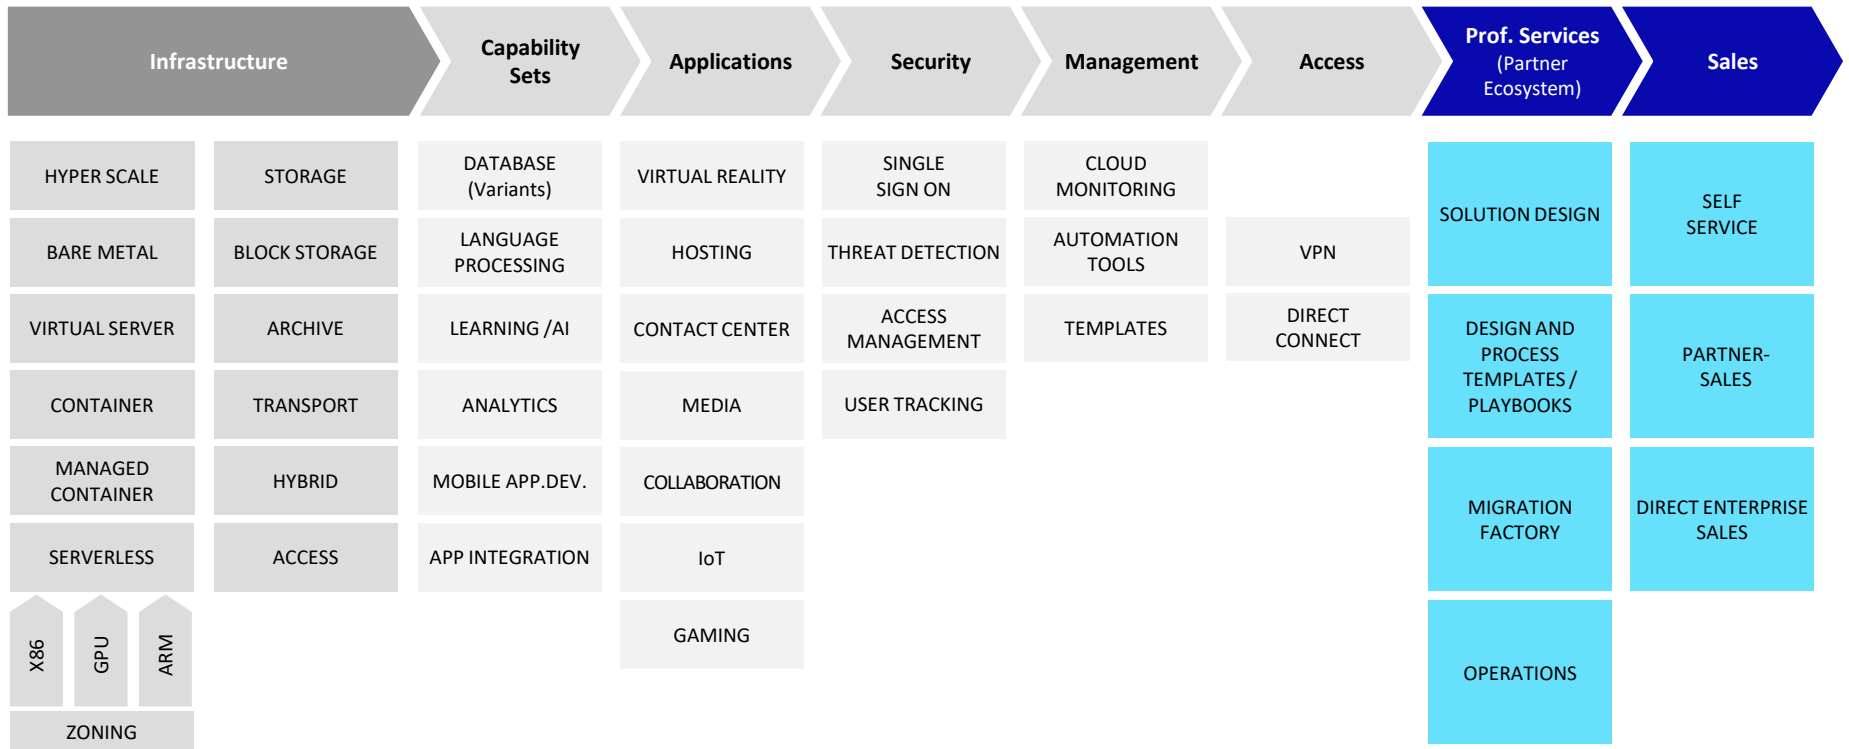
Infrastructure

Capability Sets

Applications

Security

Management

Access

Prof. Services (Partner Ecosystem)

Sales

HYPER SCALE
BARE METAL
VIRTUAL SERVER
CONTAINER
MANAGED CONTAINER
SERVERLESS
X86
GPU
ARM
ZONING

STORAGE
BLOCK STORAGE
ARCHIVE
TRANSPORT
HYBRID
ACCESS

DATABASE (Variants)
LANGUAGE PROCESSING
LEARNING /AI
ANALYTICS
MOBILE APP.DEV.
APP INTEGRATION

VIRTUAL REALITY
HOSTING
CONTACT CENTER
MEDIA
COLLABORATION
IoT
GAMING

SINGLE SIGN ON
THREAT DETECTION
ACCESS MANAGEMENT
USER TRACKING

CLOUD MONITORING
AUTOMATION TOOLS
TEMPLATES

VPN
DIRECT CONNECT

SOLUTION DESIGN
DESIGN AND PROCESS TEMPLATES / PLAYBOOKS
MIGRATION FACTORY
OPERATIONS

SELF SERVICE
PARTNER-SALES
DIRECT ENTERPRISE SALES